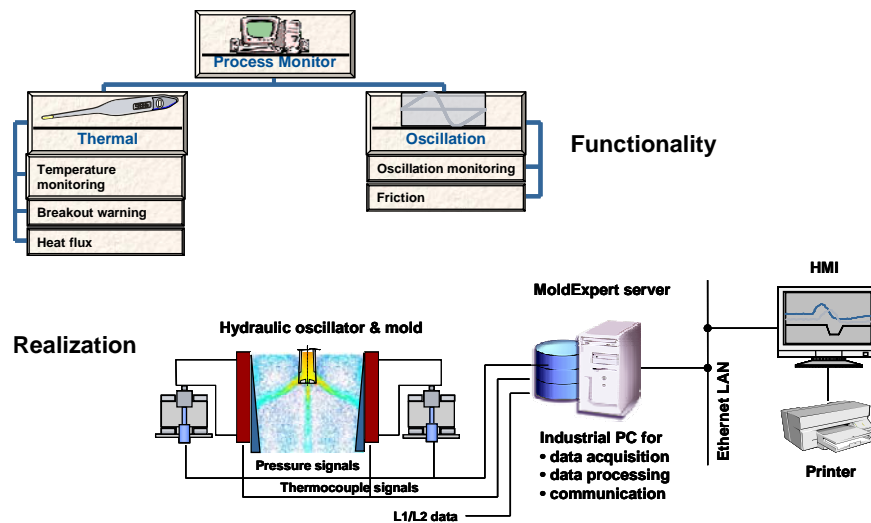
Process Monitor

Thermal

Temperature monitoring

Breakout warning

Heat flux

Oscillation

Oscillation monitoring

Friction

Functionality

Realization

Hydraulic oscillator & mold

MoldExpert server

HMI

Ethernet LAN

Pressure signals

Thermocouple signals

L1/L2 data

Industrial PC for
• data acquisition
• data processing
• communication

Printer